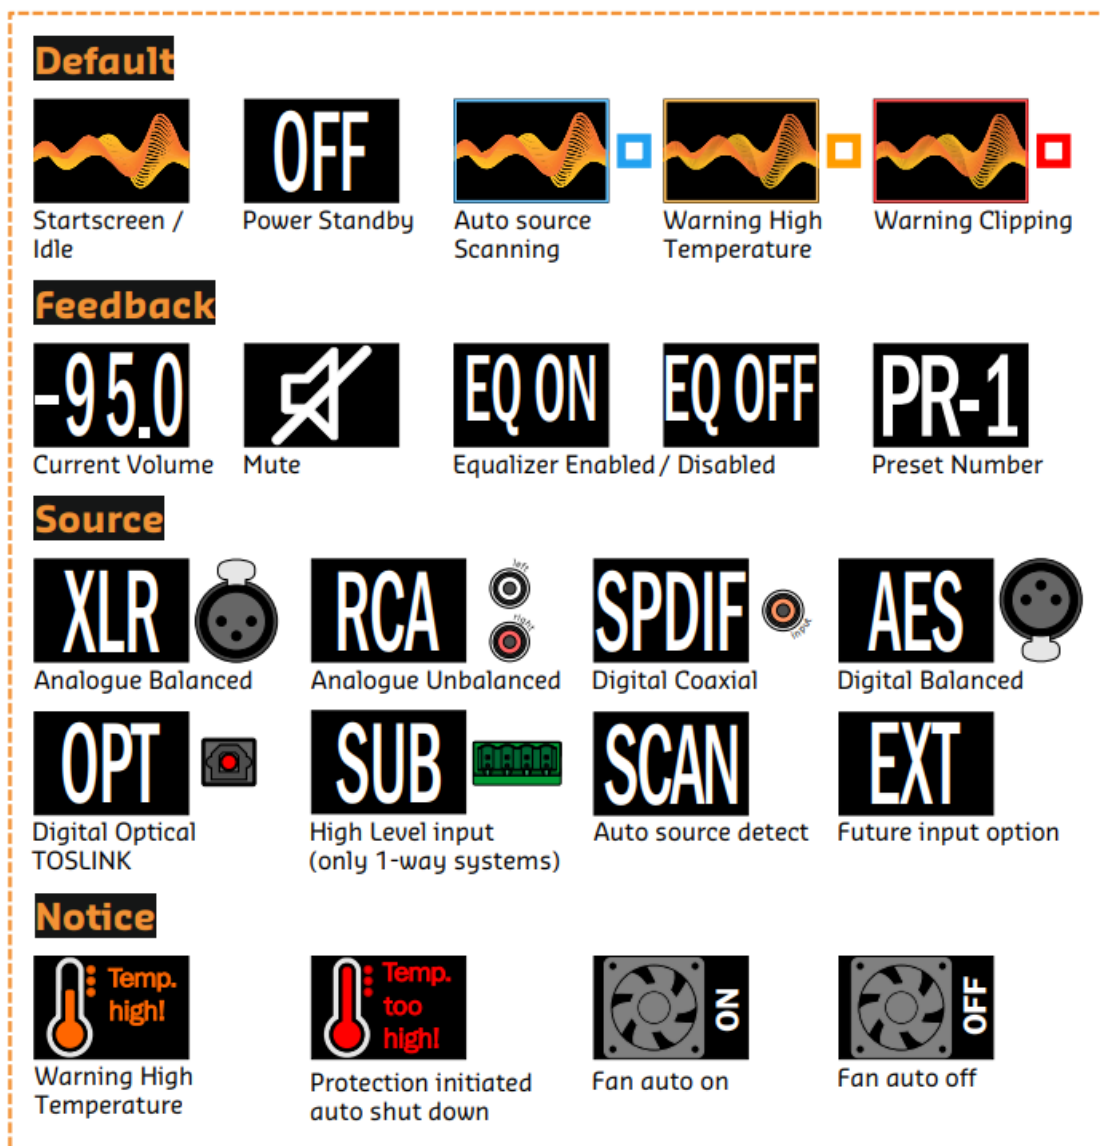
Default

OFF

Startscreen / Idle

Power Standby

Auto source Scanning

Warning High Temperature

Warning Clipping

Feedback

-95.0

EQ ON

EQ OFF

PR-1

Current Volume

Mute

Equalizer Enabled / Disabled

Preset Number

Source

XLR

RCA

left

right

SPDIF

input

AES

Analogue Balanced

Analogue Unbalanced

Digital Coaxial

Digital Balanced

OPT

SUB

SCAN

EXT

Digital Optical TOSLINK

High Level input (only 1-way systems)

Auto source detect

Future input option

Notice

Temp. high!

Temp. too high!

ON

OFF

Warning High Temperature

Protection initiated auto shut down

Fan auto on

Fan auto off